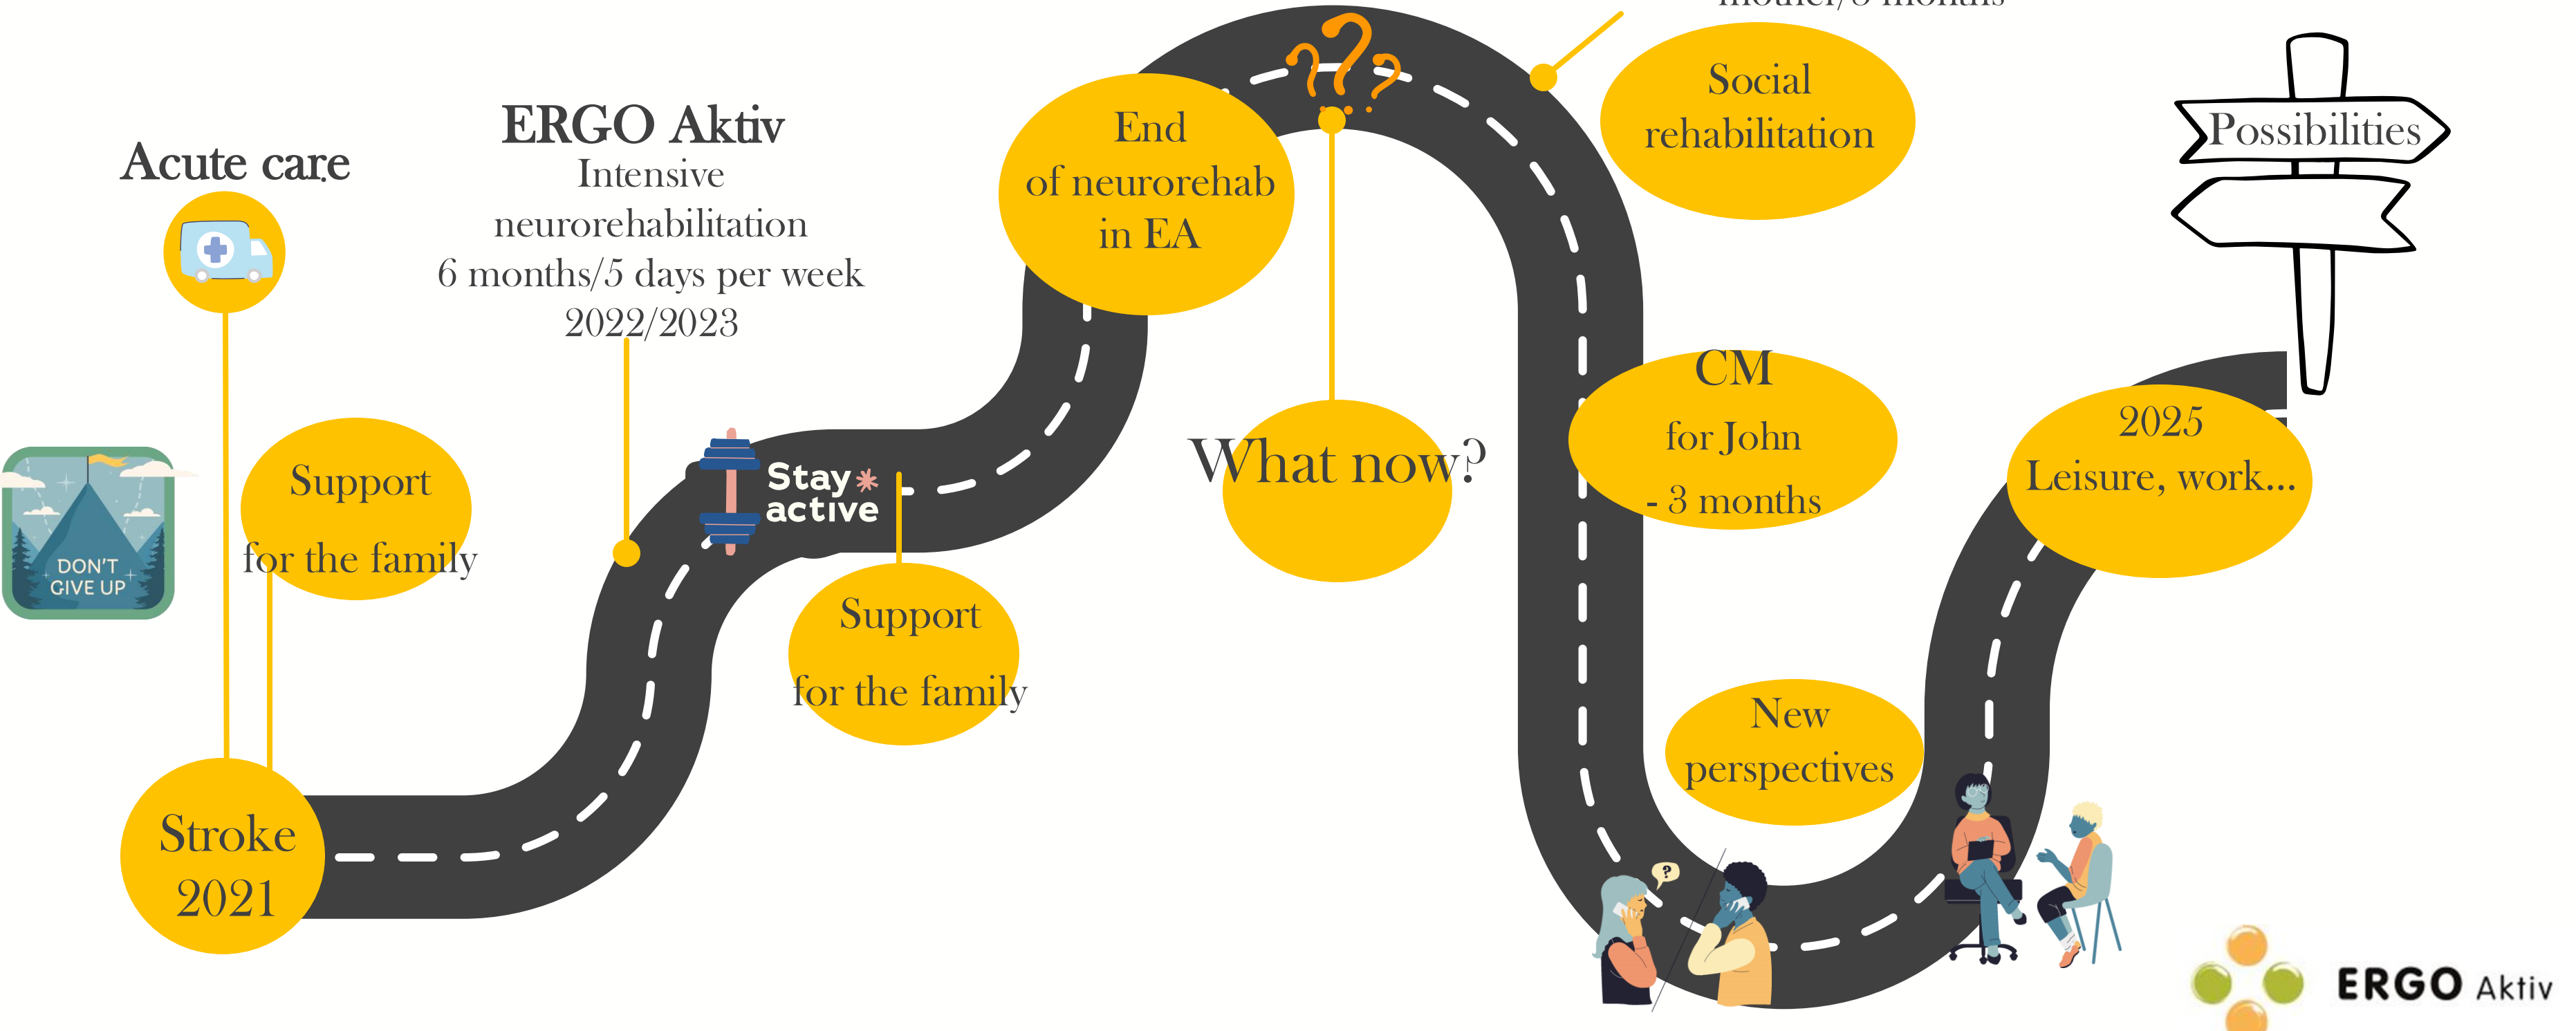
Acute care

ERGO Aktiv
Intensive neurorehabilitation
6 months/5 days per week
2022/2023

End of neurorehab in EA

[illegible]

Social rehabilitation

Possibilities

DON'T GIVE UP

Support for the family

Stay active

Support for the family

What now?

CM for John - 3 months

2025 Leisure, work...

New perspectives

Stroke 2021

ERGO Aktiv